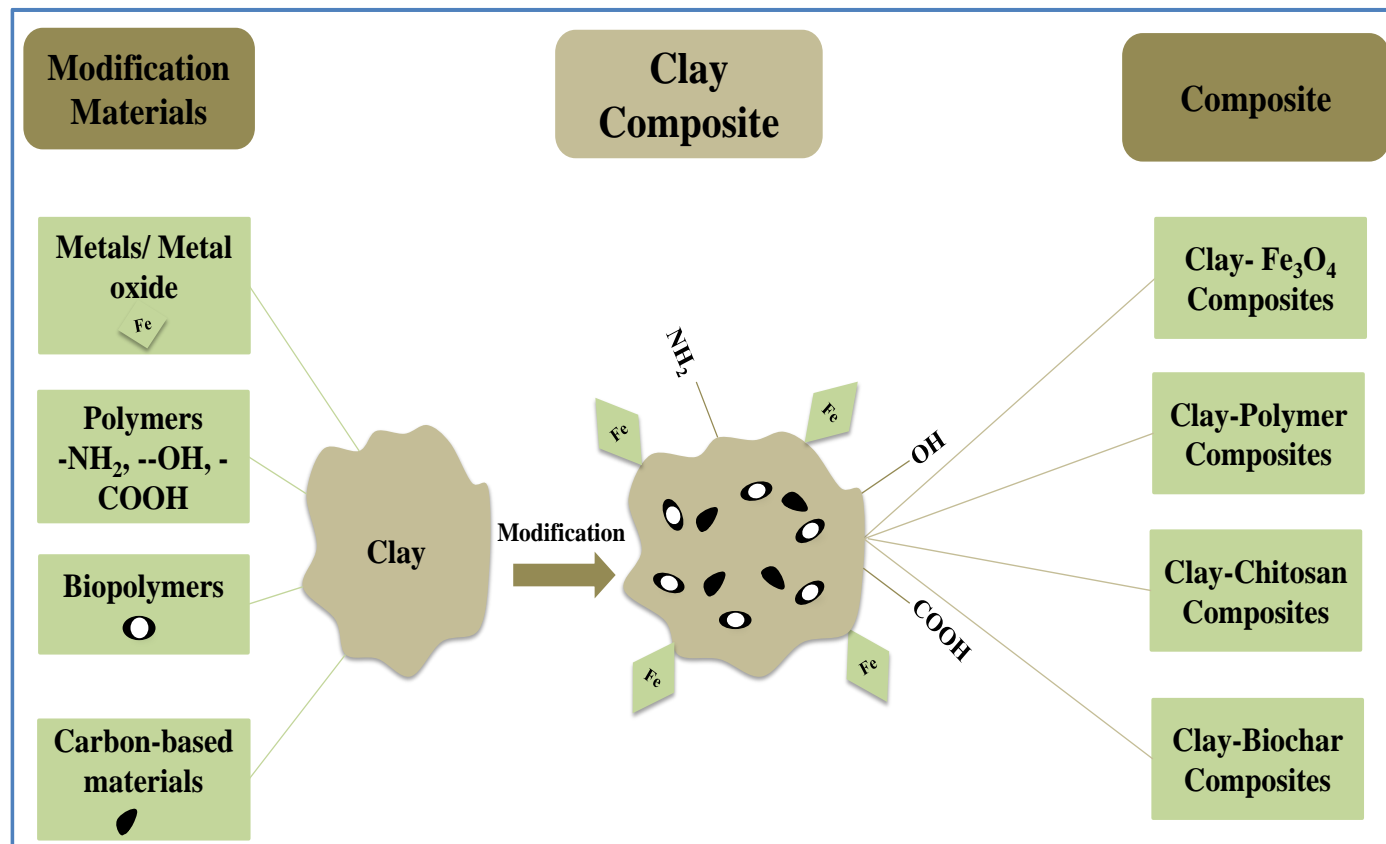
Modification Materials

Clay Composite

Composite

Metals/ Metal oxide

Fe

Polymers -$NH_2$, --OH, -COOH

Biopolymers

Carbon-based materials

Clay

Modification

$NH_2$

Fe

Fe

OH

COOH

Fe

Fe

Clay- $Fe_3O_4$ Composites

Clay-Polymer Composites

Clay-Chitosan Composites

Clay-Biochar Composites